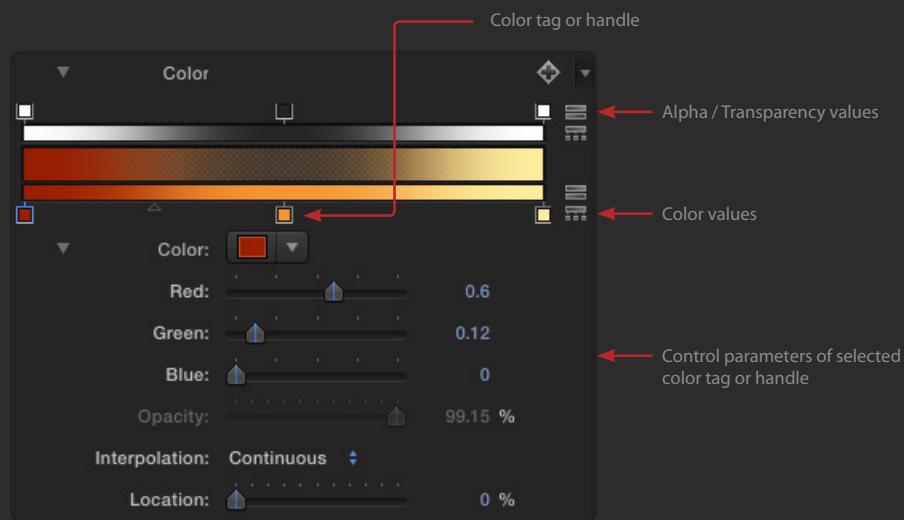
Color tag or handle

Color

Alpha / Transparency values

Color values

Color:

Red: 0.6

Green: 0.12

Blue: 0

Control parameters of selected color tag or handle

Opacity: 99.15 %

Interpolation: Continuous

Location: 0 %